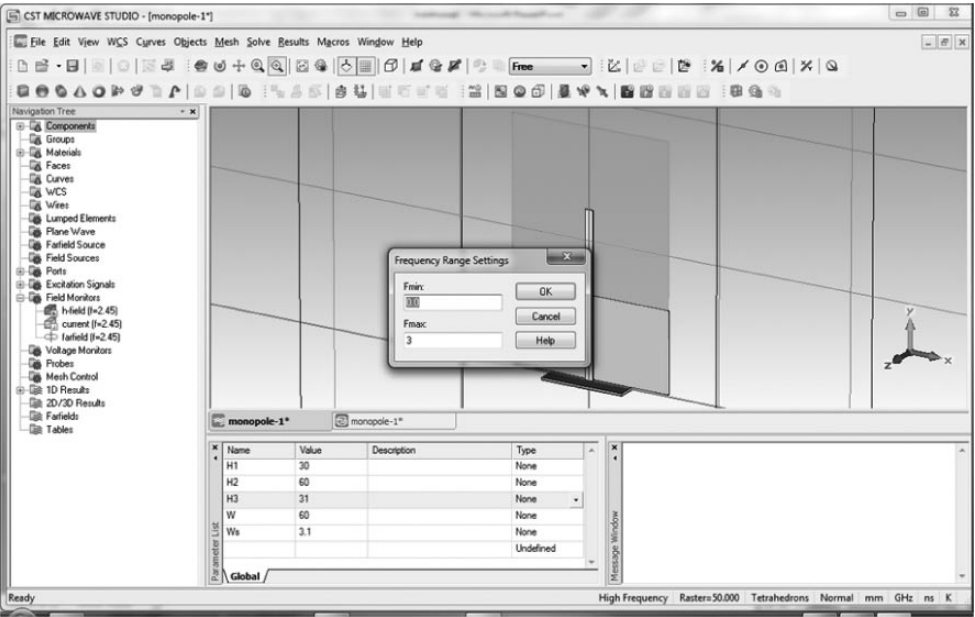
CST MICROWAVE STUDIO - [monopole-1*]

File Edit View WCS Curves Objects Mesh Solve Results Macros Window Help

Free

Navigation Tree
Components
Groups
Materials
Faces
Curves
WCS
Wires
Lumped Elements
Plane Wave
Farfield Source
Field Sources
Ports
Excitation Signals
Field Monitors
h-field (f=2.45)
current (f=2.45)
farfield (f=2.45)
Voltage Monitors
Probes
Mesh Control
1D Results
2D/3D Results
Farfields
Tables

Frequency Range Settings
Fmin:
0.0
Fmax:
3
OK
Cancel
Help

monopole-1*
monopole-1*

| Name | Value | Description | Type |
|---|---|---|---|
| H1 | 30 | | None |
| H2 | 60 | | None |
| H3 | 31 | | None |
| W | 60 | | None |
| Ws | 3.1 | | None |
| | | | Undefined |

Parameter List
Global
Message Window

Ready
High Frequency Raster=50.000 Tetrahedrons Normal mm GHz ns K